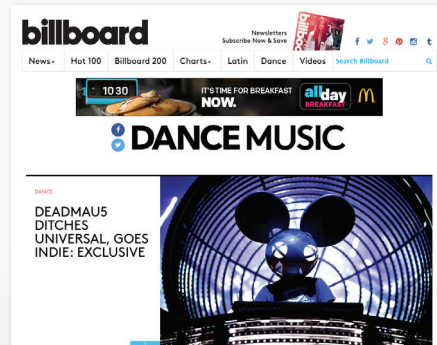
billboard

Newsletters
Subscribe Now & Save

News▾ | Hot 100 | Billboard 200 | Charts▾ | Latin | Dance | Videos | Search Billboard

10:30
IT'S TIME FOR BREAKFAST NOW.
all day BREAKFAST

DANCE MUSIC

DANCE

DEADMAU5 DITCHES UNIVERSAL, GOES INDIE: EXCLUSIVE